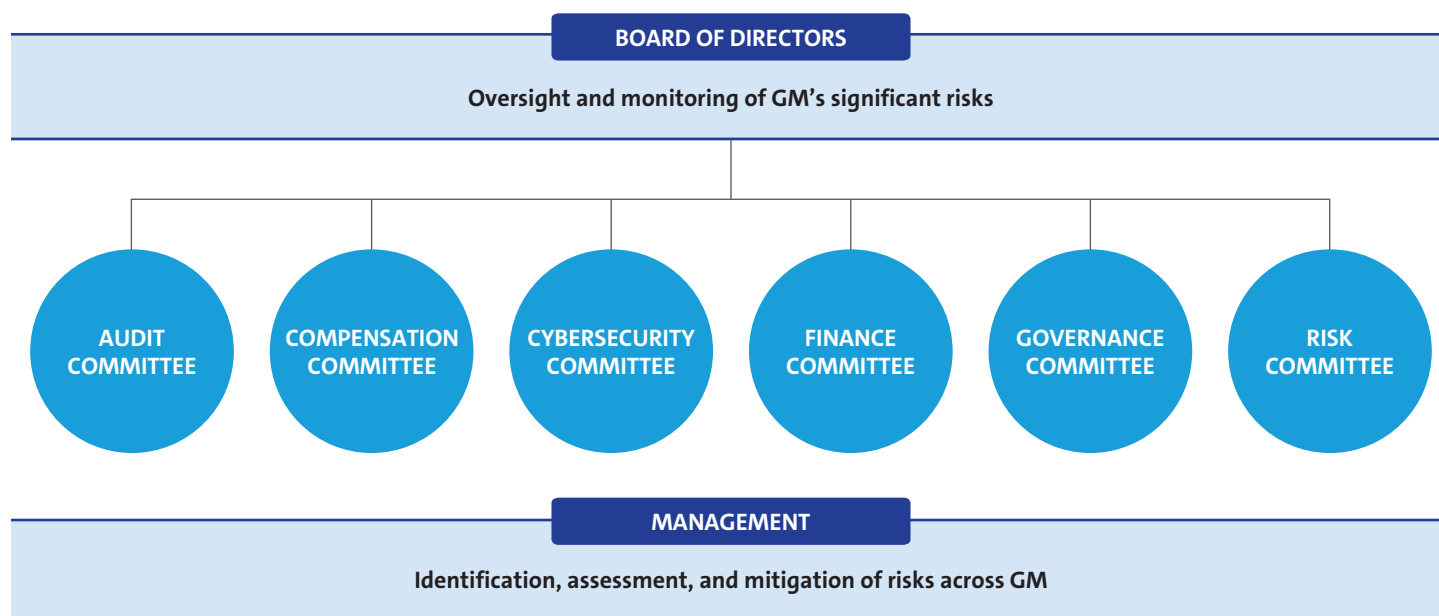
BOARD OF DIRECTORS

Oversight and monitoring of GM's significant risks

AUDIT COMMITTEE

COMPENSATION COMMITTEE

CYBERSECURITY COMMITTEE

FINANCE COMMITTEE

GOVERNANCE COMMITTEE

RISK COMMITTEE

MANAGEMENT

Identification, assessment, and mitigation of risks across GM